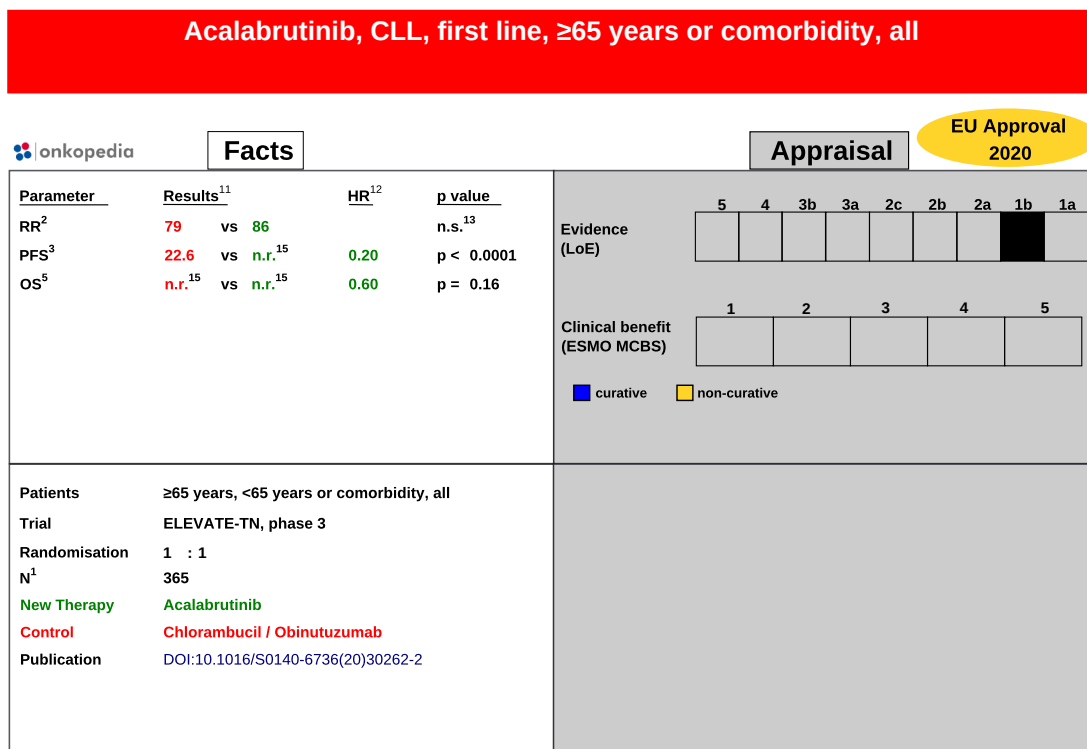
Acalabrutinib, CLL, first line, ≥65 years or comorbidity, all

onkopedia

Facts

Appraisal

EU Approval 2020

| Parameter | Results$^{11}$ | | | HR$^{12}$ | p value |
|---|---|---|---|---|---|
| RR$^{2}$ | 79 | vs | 86 | | n.s.$^{13}$ |
| PFS$^{3}$ | 22.6 | vs | n.r.$^{15}$ | 0.20 | p < 0.0001 |
| OS$^{5}$ | n.r.$^{15}$ | vs | n.r.$^{15}$ | 0.60 | p = 0.16 |

Evidence (LoE)

| 5 | 4 | 3b | 3a | 2c | 2b | 2a | 1b | 1a |
|---|---|---|---|---|---|---|---|---|

Clinical benefit (ESMO MCBS)

| 1 | 2 | 3 | 4 | 5 |
|---|---|---|---|---|

curative
non-curative

Patients ≥65 years, <65 years or comorbidity, all
Trial ELEVATE-TN, phase 3
Randomisation 1 : 1
N$^{1}$ 365
New Therapy Acalabrutinib
Control Chlorambucil / Obinutuzumab
Publication DOI:10.1016/S0140-6736(20)30262-2